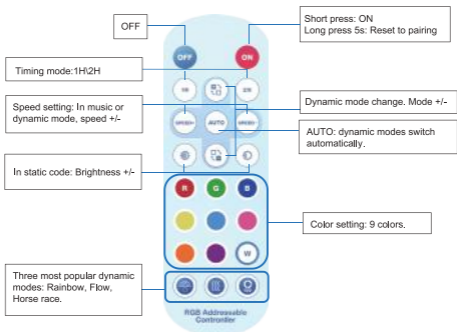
OFF

Short press: ON
Long press 5s: Reset to pairing

OFF

ON

Timing mode:1H\2H

1H

2H

Speed setting: In music or dynamic mode, speed +/-

Dynamic mode change. Mode +/-

SPEED-

AUTO

SPEED+

AUTO: dynamic modes switch automatically.

In static code: Brightness +/-

R

G

B

Color setting: 9 colors.

W

Three most popular dynamic modes: Rainbow, Flow, Horse race.

RGB Addressable Controller